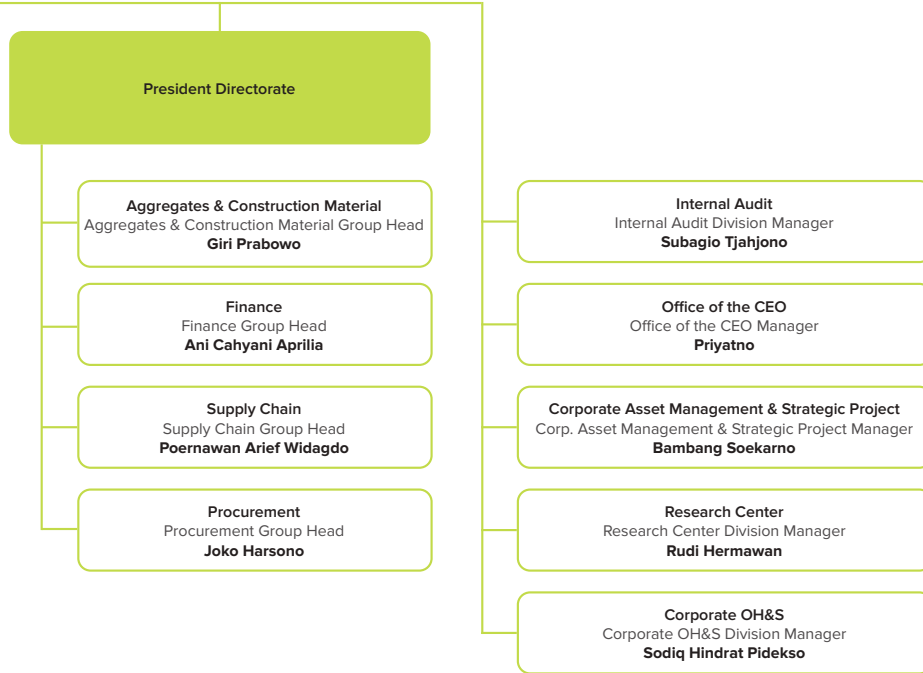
President Directorate

Aggregates & Construction Material
Aggregates & Construction Material Group Head
Giri Prabowo

Finance
Finance Group Head
Ani Cahyani Aprilia

Supply Chain
Supply Chain Group Head
Poernawan Arief Widagdo

Procurement
Procurement Group Head
Joko Harsono

Internal Audit
Internal Audit Division Manager
Subagio Tjahjono

Office of the CEO
Office of the CEO Manager
Priyatno

Corporate Asset Management & Strategic Project
Corp. Asset Management & Strategic Project Manager
Bambang Soekarno

Research Center
Research Center Division Manager
Rudi Hermawan

Corporate OH&S
Corporate OH&S Division Manager
Sodiq Hindrat Pidekso